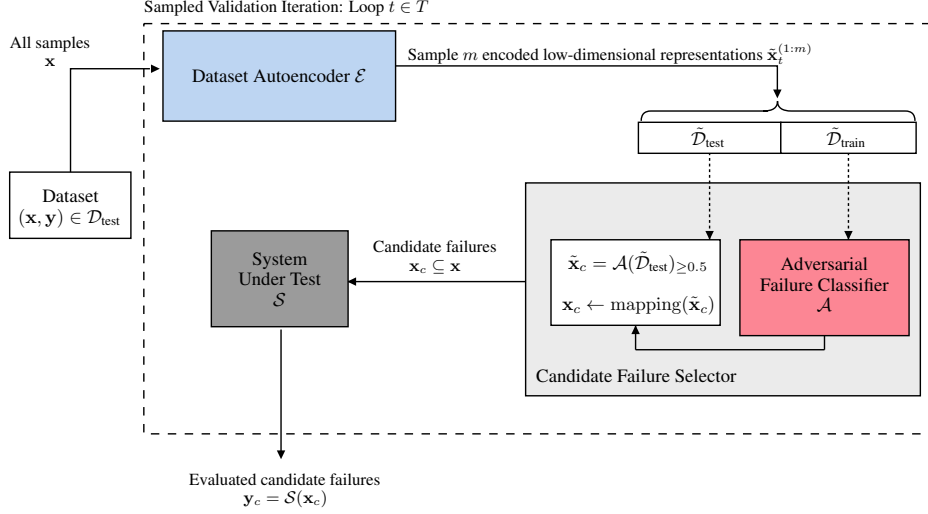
Sampled Validation Iteration: Loop $t \in T$

All samples
$\mathbf{x}$

Dataset Autoencoder $\mathcal{E}$

Sample $m$ encoded low-dimensional representations $\tilde{\mathbf{x}}_t^{(1:m)}$

$\tilde{\mathcal{D}}_{\text{test}}$

$\tilde{\mathcal{D}}_{\text{train}}$

Dataset
$(\mathbf{x}, \mathbf{y}) \in \mathcal{D}_{\text{test}}$

System
Under Test
$\mathcal{S}$

Candidate failures
$\mathbf{x}_c \subseteq \mathbf{x}$

$\tilde{\mathbf{x}}_c = \mathcal{A}(\tilde{\mathcal{D}}_{\text{test}})_{\geq 0.5}$

$\mathbf{x}_c \leftarrow \text{mapping}(\tilde{\mathbf{x}}_c)$

Adversarial
Failure Classifier
$\mathcal{A}$

Candidate Failure Selector

Evaluated candidate failures
$\mathbf{y}_c = \mathcal{S}(\mathbf{x}_c)$